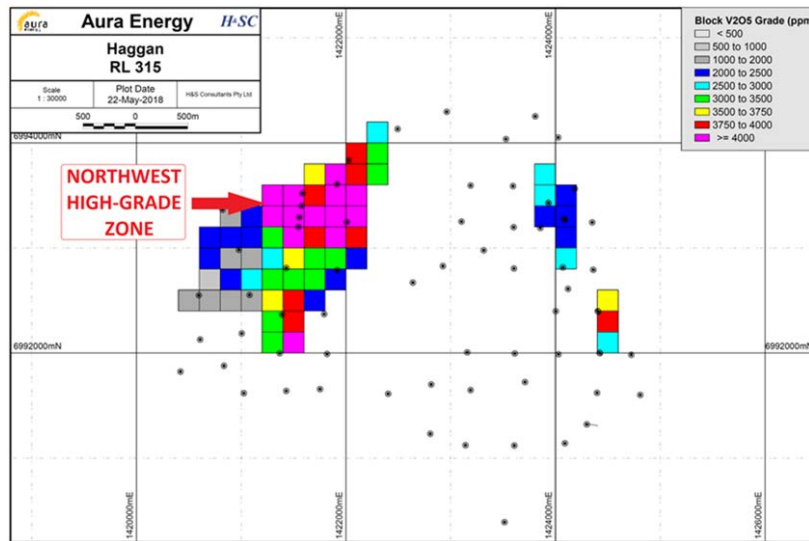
aura energy

Aura Energy

H&SC

Haggan
RL 315

Scale
1 : 30000

Plot Date
22-May-2018

H&S Consultants Pty Ltd

500 0 500m

1422000mE

1424000mE

6994000mN

Block V2O5 Grade (ppm

< 500
500 to 1000
1000 to 2000
2000 to 2500
2500 to 3000
3000 to 3500
3500 to 3750
3750 to 4000
>= 4000

NORTHWEST
HIGH-GRADE
ZONE

6992000mN

6992000mN

1420000mE

1422000mE

1424000mE

1426000mE